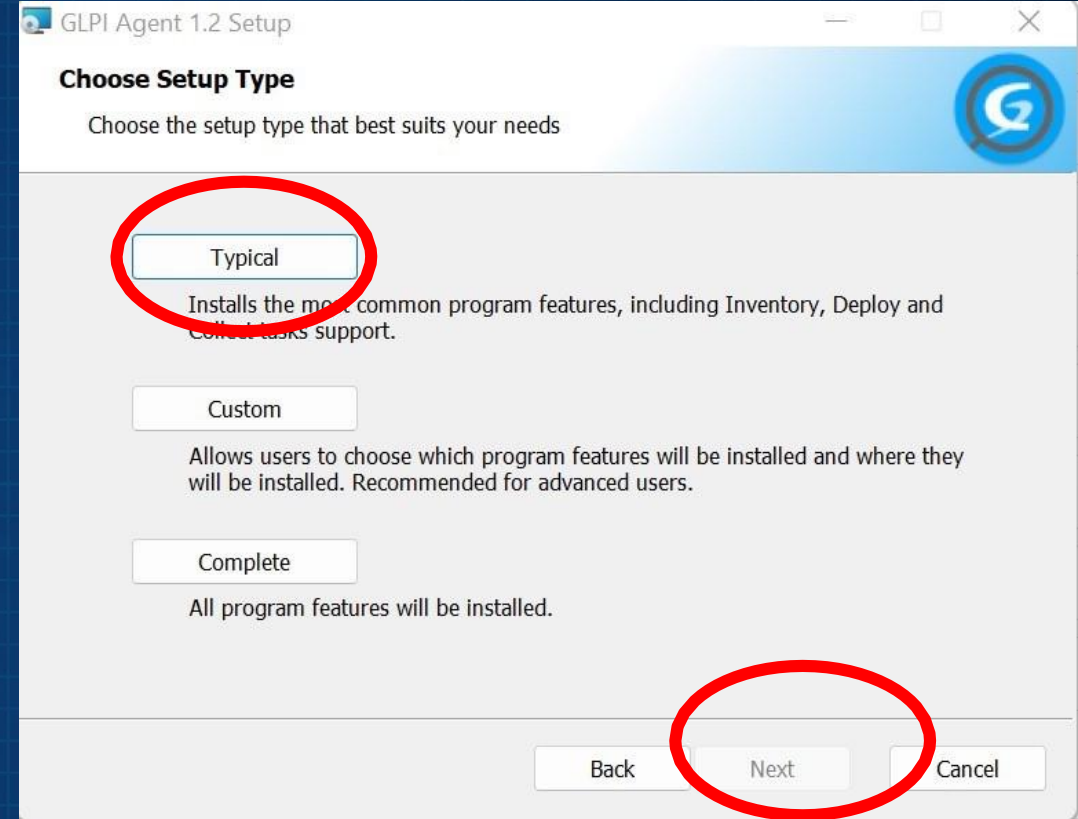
GLPI Agent 1.2 Setup

Choose Setup Type

Choose the setup type that best suits your needs

Typical

Installs the mo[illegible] common program features, including Inventory, Deploy and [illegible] support.

Custom

Allows users to choose which program features will be installed and where they will be installed. Recommended for advanced users.

Complete

All program features will be installed.

Back
Next
Cancel